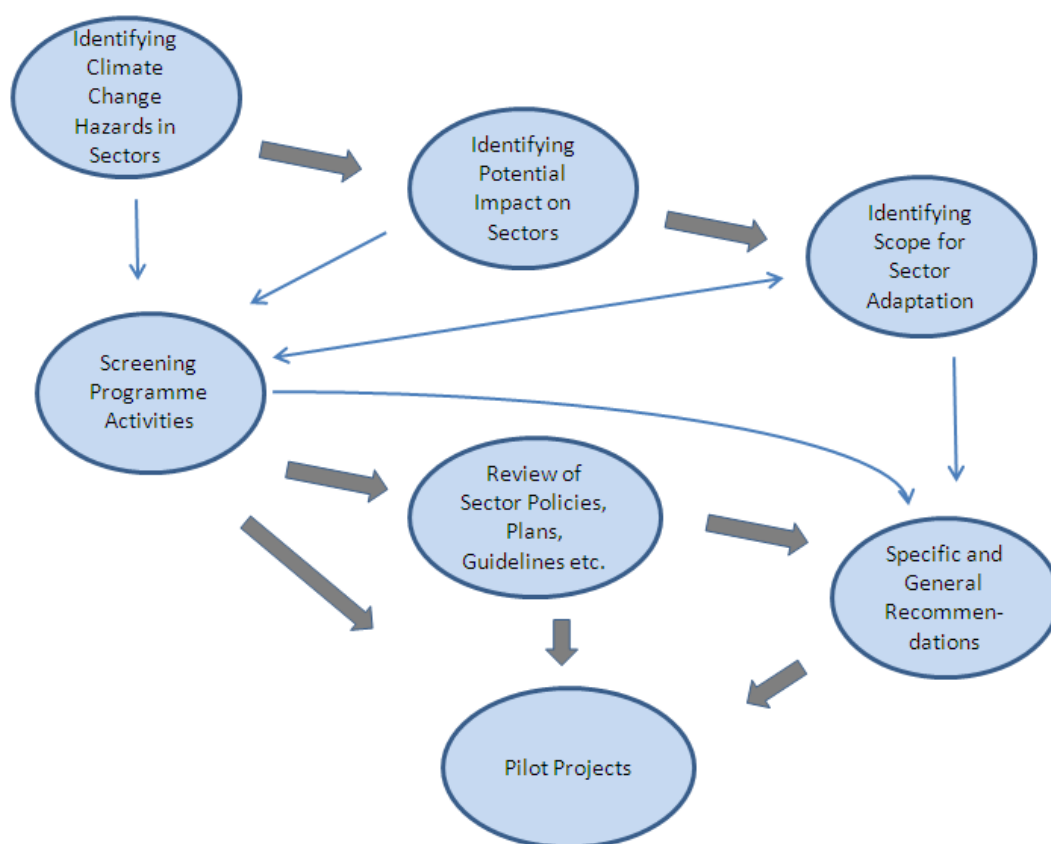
Identifying Climate Change Hazards in Sectors

Identifying Potential Impact on Sectors

Identifying Scope for Sector Adaptation

Screening Programme Activities

Review of Sector Policies, Plans, Guidelines etc.

Specific and General Recommendations

Pilot Projects